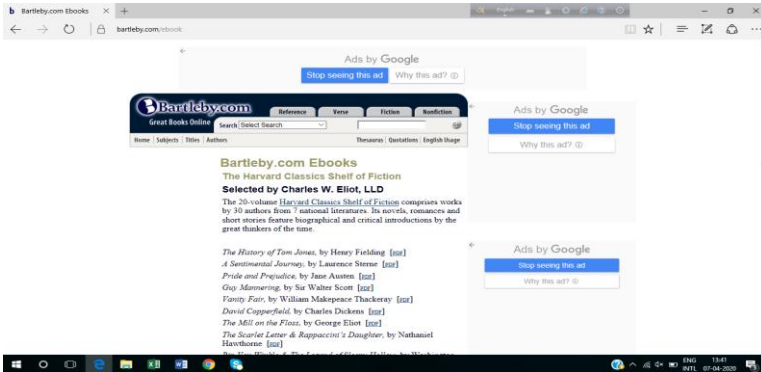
Bartleby.com Ebooks

bartleby.com/ebook

Ads by Google
Stop seeing this ad Why this ad? ⓘ

Bartleby.com
Great Books Online
Reference Verse Fiction Nonfiction
Search Select Search
Home | Subjects | Titles | Authors
Thesaurus | Quotations | English Usage

Ads by Google
Stop seeing this ad
Why this ad? ⓘ

Bartleby.com Ebooks
The Harvard Classics Shelf of Fiction
Selected by Charles W. Eliot, LLD

The 20-volume Harvard Classics Shelf of Fiction comprises works by 30 authors from 7 national literatures. Its novels, romances and short stories feature biographical and critical introductions by the great thinkers of the time.

Ads by Google
Stop seeing this ad
Why this ad? ⓘ

The History of Tom Jones, by Henry Fielding [PDF]
A Sentimental Journey, by Laurence Sterne [PDF]
Pride and Prejudice, by Jane Austen [PDF]
Guy Mannering, by Sir Walter Scott [PDF]
Vanity Fair, by William Makepeace Thackeray [PDF]
David Copperfield, by Charles Dickens [PDF]
The Mill on the Floss, by George Eliot [PDF]
The Scarlet Letter & Rappaccini's Daughter, by Nathaniel Hawthorne [PDF]
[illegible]

ENG INTL 13:41 07-04-2020